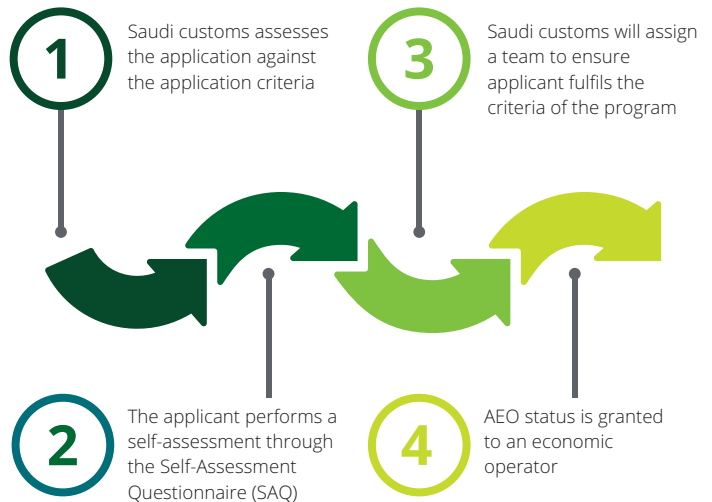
1

Saudi customs assesses the application against the application criteria

3

Saudi customs will assign a team to ensure applicant fulfils the criteria of the program

2

The applicant performs a self-assessment through the Self-Assessment Questionnaire (SAQ)

4

AEO status is granted to an economic operator